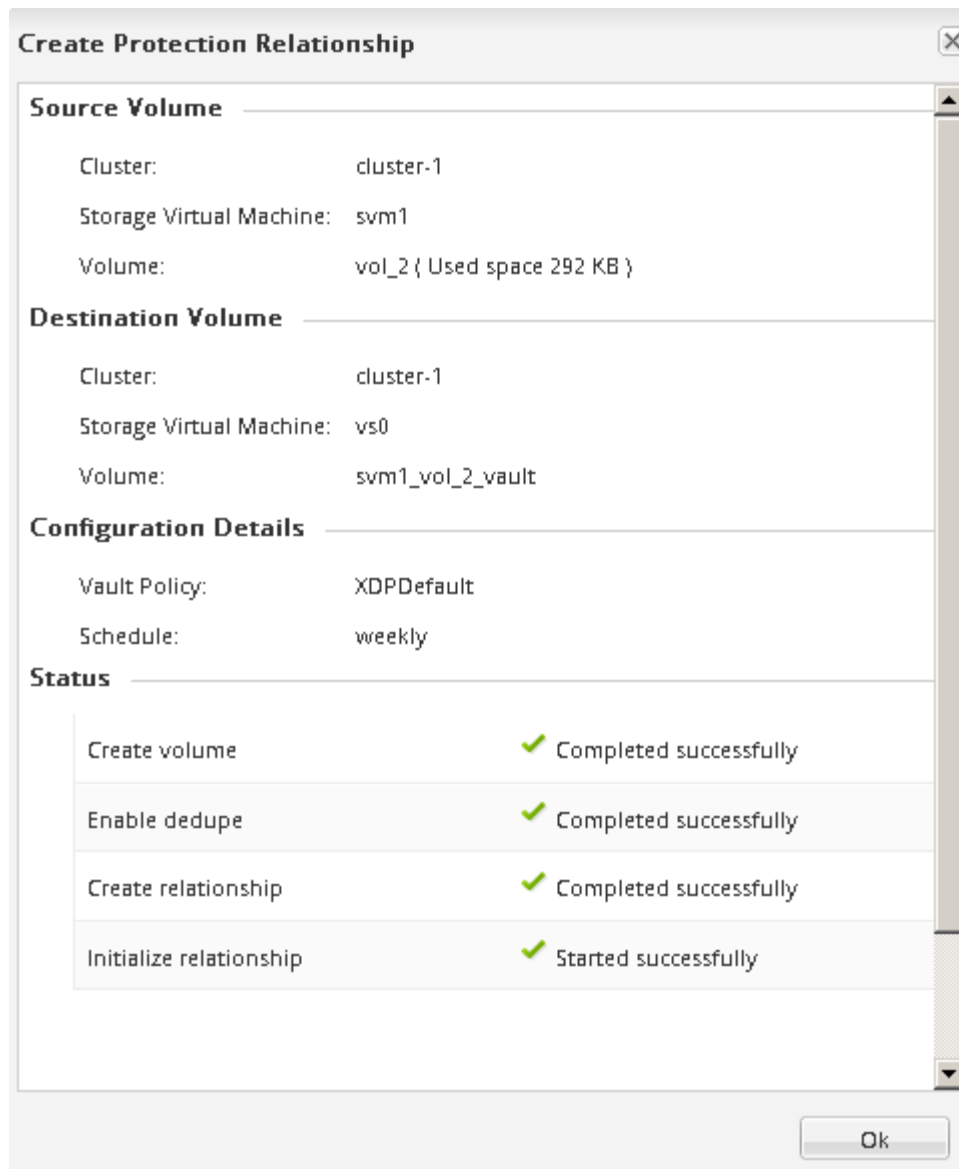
Create Protection Relationship

Source Volume

Cluster: cluster-1

Storage Virtual Machine: svm1

Volume: vol_2 ( Used space 292 KB )

Destination Volume

Cluster: cluster-1

Storage Virtual Machine: vs0

Volume: svm1_vol_2_vault

Configuration Details

Vault Policy: XDPDefault

Schedule: weekly

Status

| | |
|---|---|
| Create volume | Completed successfully |
| Enable dedupe | Completed successfully |
| Create relationship | Completed successfully |
| Initialize relationship | Started successfully |

Ok